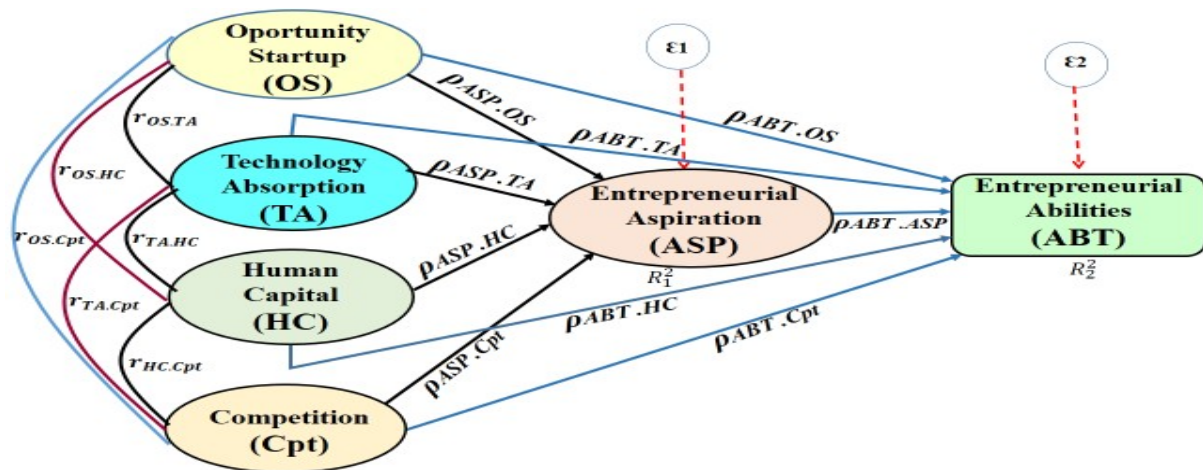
Oportunity Startup (OS)

Technology Absorption (TA)

Human Capital (HC)

Competition (Cpt)

Entrepreneurial Aspiration (ASP)

Entrepreneurial Abilities (ABT)

ε1

ε2

$r_{OS.TA}$

$r_{OS.HC}$

$r_{OS.Cpt}$

$r_{TA.HC}$

$r_{TA.Cpt}$

$r_{HC.Cpt}$

$\rho_{ASP.OS}$

$\rho_{ASP.TA}$

$\rho_{ASP.HC}$

$\rho_{ASP.Cpt}$

$\rho_{ABT.OS}$

$\rho_{ABT.TA}$

$\rho_{ABT.ASP}$

$\rho_{ABT.HC}$

$\rho_{ABT.Cpt}$

$R_1^2$

$R_2^2$